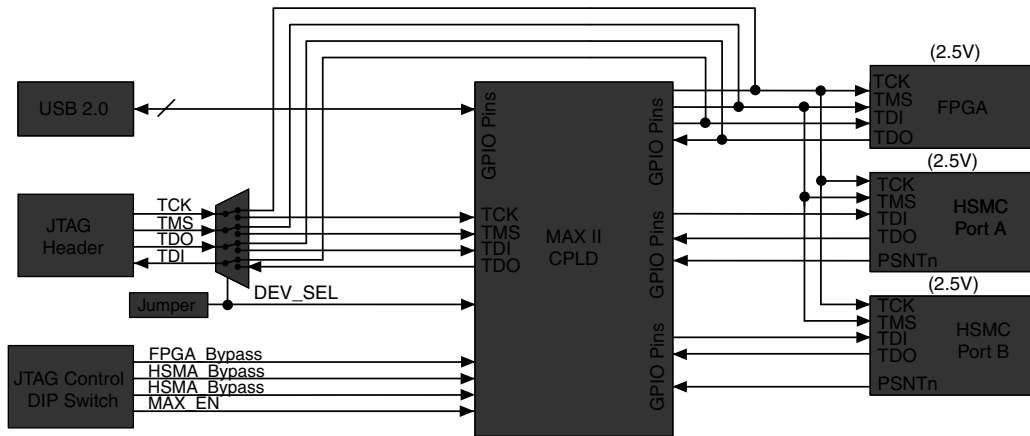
USB 2.0

JTAG Header

TCK
TMS
TDO
TDI

Jumper

DEV_SEL

JTAG Control DIP Switch

FPGA_Bypass
HSMA_Bypass
HSMA_Bypass
MAX_EN

GPIO Pins

TCK
TMS
TDI
TDO

MAX II CPLD

GPIO Pins
GPIO Pins
GPIO Pins

(2.5V)
TCK
TMS
TDI
TDO
FPGA

(2.5V)
TCK
TMS
TDI
TDO
PSNTn
HSMC Port A

(2.5V)
TCK
TMS
TDI
TDO
PSNTn
HSMC Port B